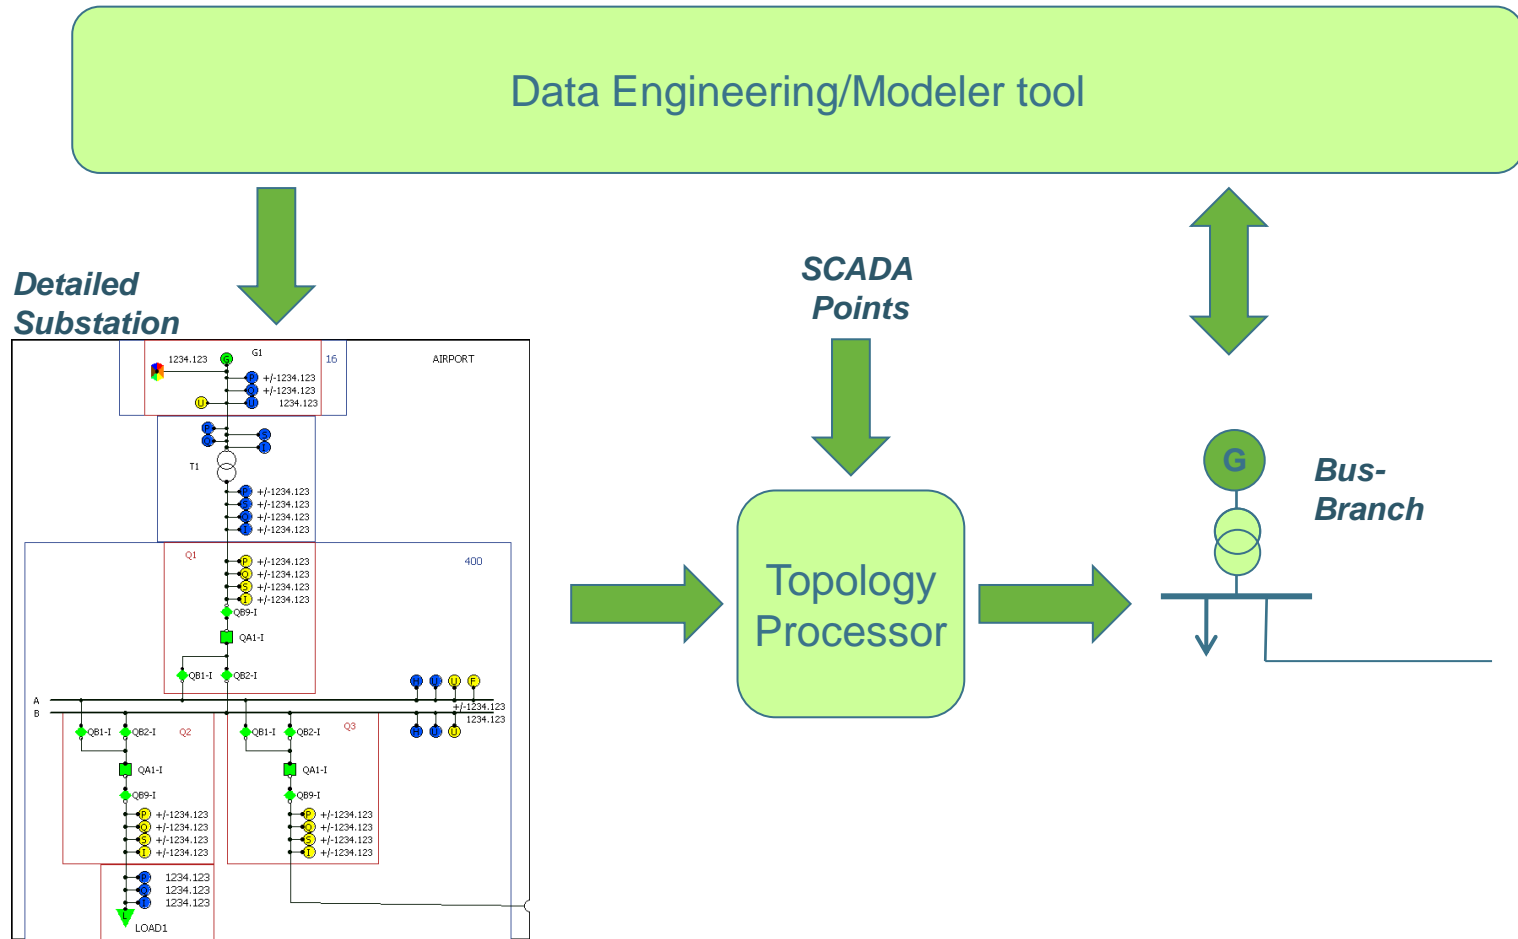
Data Engineering/Modeler tool

Detailed Substation

SCADA Points

Topology Processor

Bus-Branch

G

1234.123
G1
16
AIRPORT
+/-1234.123
+/-1234.123
1234.123
U
T1
+/-1234.123
+/-1234.123
+/-1234.123
+/-1234.123
Q1
400
P
+/-1234.123
Q
+/-1234.123
S
+/-1234.123
I
+/-1234.123
QB9-I
QA1-I
QB1-I
QB2-I
U
U
F
A
B
+/-1234.123
1234.123
U
QB1-I
QB2-I
Q2
QB1-I
QB2-I
Q3
QA1-I
QA1-I
QB9-I
QB9-I
P
+/-1234.123
Q
+/-1234.123
S
+/-1234.123
I
+/-1234.123
P
+/-1234.123
Q
+/-1234.123
S
+/-1234.123
I
+/-1234.123
1234.123
1234.123
1234.123
LOAD1